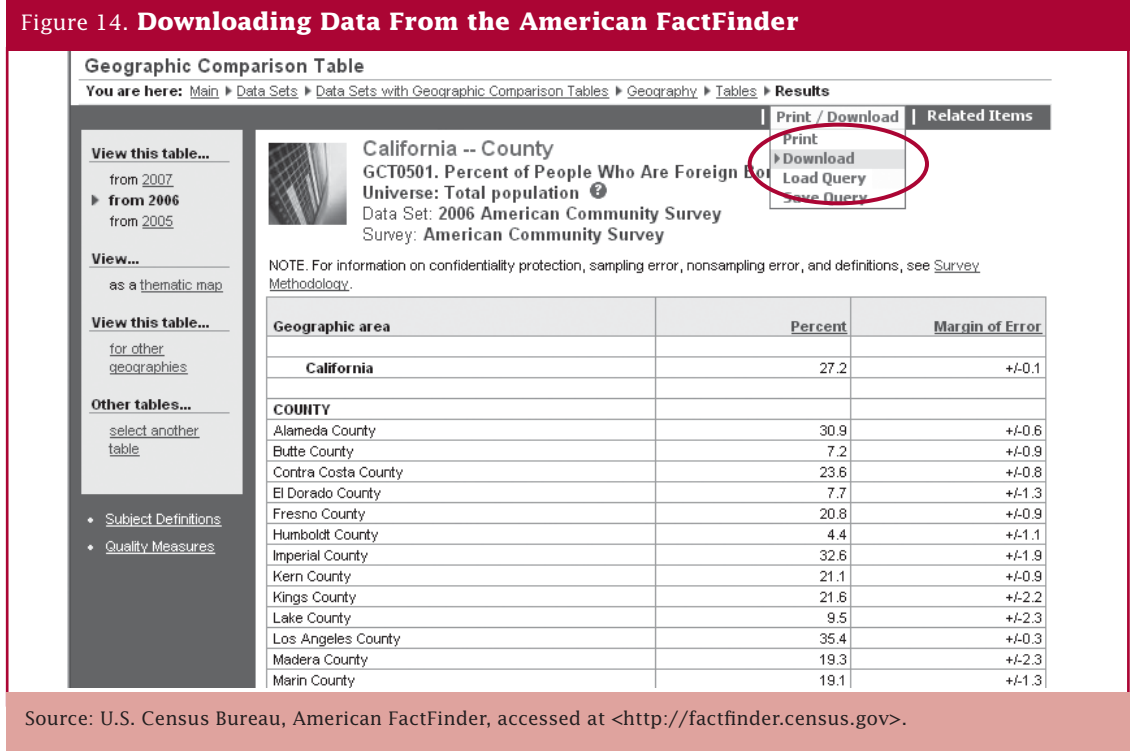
Figure 14. **Downloading Data From the American FactFinder**

Geographic Comparison Table

You are here: Main ▸ Data Sets ▸ Data Sets with Geographic Comparison Tables ▸ Geography ▸ Tables ▸ Results

Print / Download | Related Items

Print
▸Download
Load Query
Save Query

View this table...
from 2007
▸ from 2006
from 2005

View...
as a thematic map

View this table...
for other geographies

Other tables...
select another table

• Subject Definitions
• Quality Measures

California -- County
GCT0501. Percent of People Who Are Foreign Bor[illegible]
Universe: Total population
Data Set: 2006 American Community Survey
Survey: American Community Survey

NOTE. For information on confidentiality protection, sampling error, nonsampling error, and definitions, see Survey Methodology.

| Geographic area | Percent | Margin of Error |
|---|---|---|
| | | |
| California | 27.2 | +/-0.1 |
| | | |
| COUNTY | | |
| Alameda County | 30.9 | +/-0.6 |
| Butte County | 7.2 | +/-0.9 |
| Contra Costa County | 23.6 | +/-0.8 |
| El Dorado County | 7.7 | +/-1.3 |
| Fresno County | 20.8 | +/-0.9 |
| Humboldt County | 4.4 | +/-1.1 |
| Imperial County | 32.6 | +/-1.9 |
| Kern County | 21.1 | +/-0.9 |
| Kings County | 21.6 | +/-2.2 |
| Lake County | 9.5 | +/-2.3 |
| Los Angeles County | 35.4 | +/-0.3 |
| Madera County | 19.3 | +/-2.3 |
| Marin County | 19.1 | +/-1.3 |

Source: U.S. Census Bureau, American FactFinder, accessed at <http://factfinder.census.gov>.